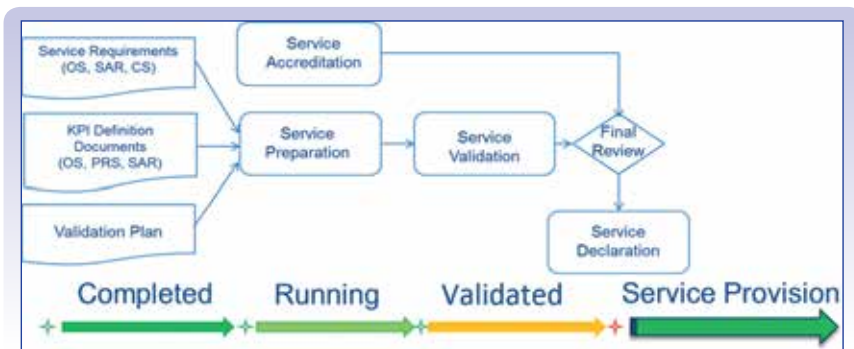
Service Requirements (OS, SAR, CS)

KPI Definition Documents (OS, PRS, SAR)

Validation Plan

Service Accreditation

Service Preparation

Service Validation

Final Review

Service Declaration

Completed

Running

Validated

Service Provision